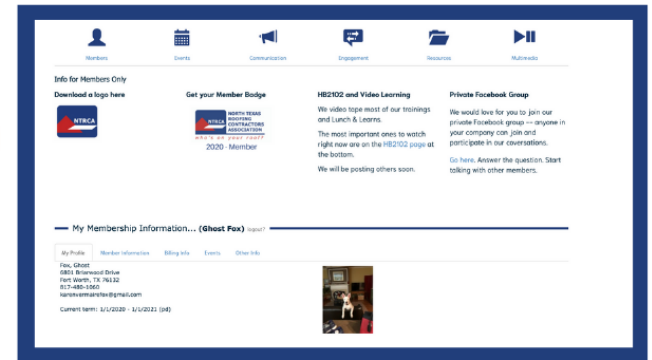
Members Events Communication Engagement Resources Multimedia

Info for Members Only

Download a logo here

NTRCA

Get your Member Badge

NTRCA NORTH TEXAS ROOFING CONTRACTORS ASSOCIATION
who's on your roof?
2020 · Member

HB2102 and Video Learning

We video tape most of our trainings and Lunch & Learns.

The most important ones to watch right now are on the HB2102 page at the bottom.

We will be posting others soon.

Private Facebook Group

We would love for you to join our private Facebook group -- anyone in your company can join and participate in our coversations.

Go here. Answer the question. Start talking with other members.

My Membership Information... (Ghost Fox) logout

My Profile Member Information Billing Info Events Other Info

Fox, Ghost
6801 Briarwood Drive
Fort Worth, TX 76132
817-480-1060
karenvermainsfox@gmail.com

Current term: 1/1/2020 - 1/1/2021 (pd)